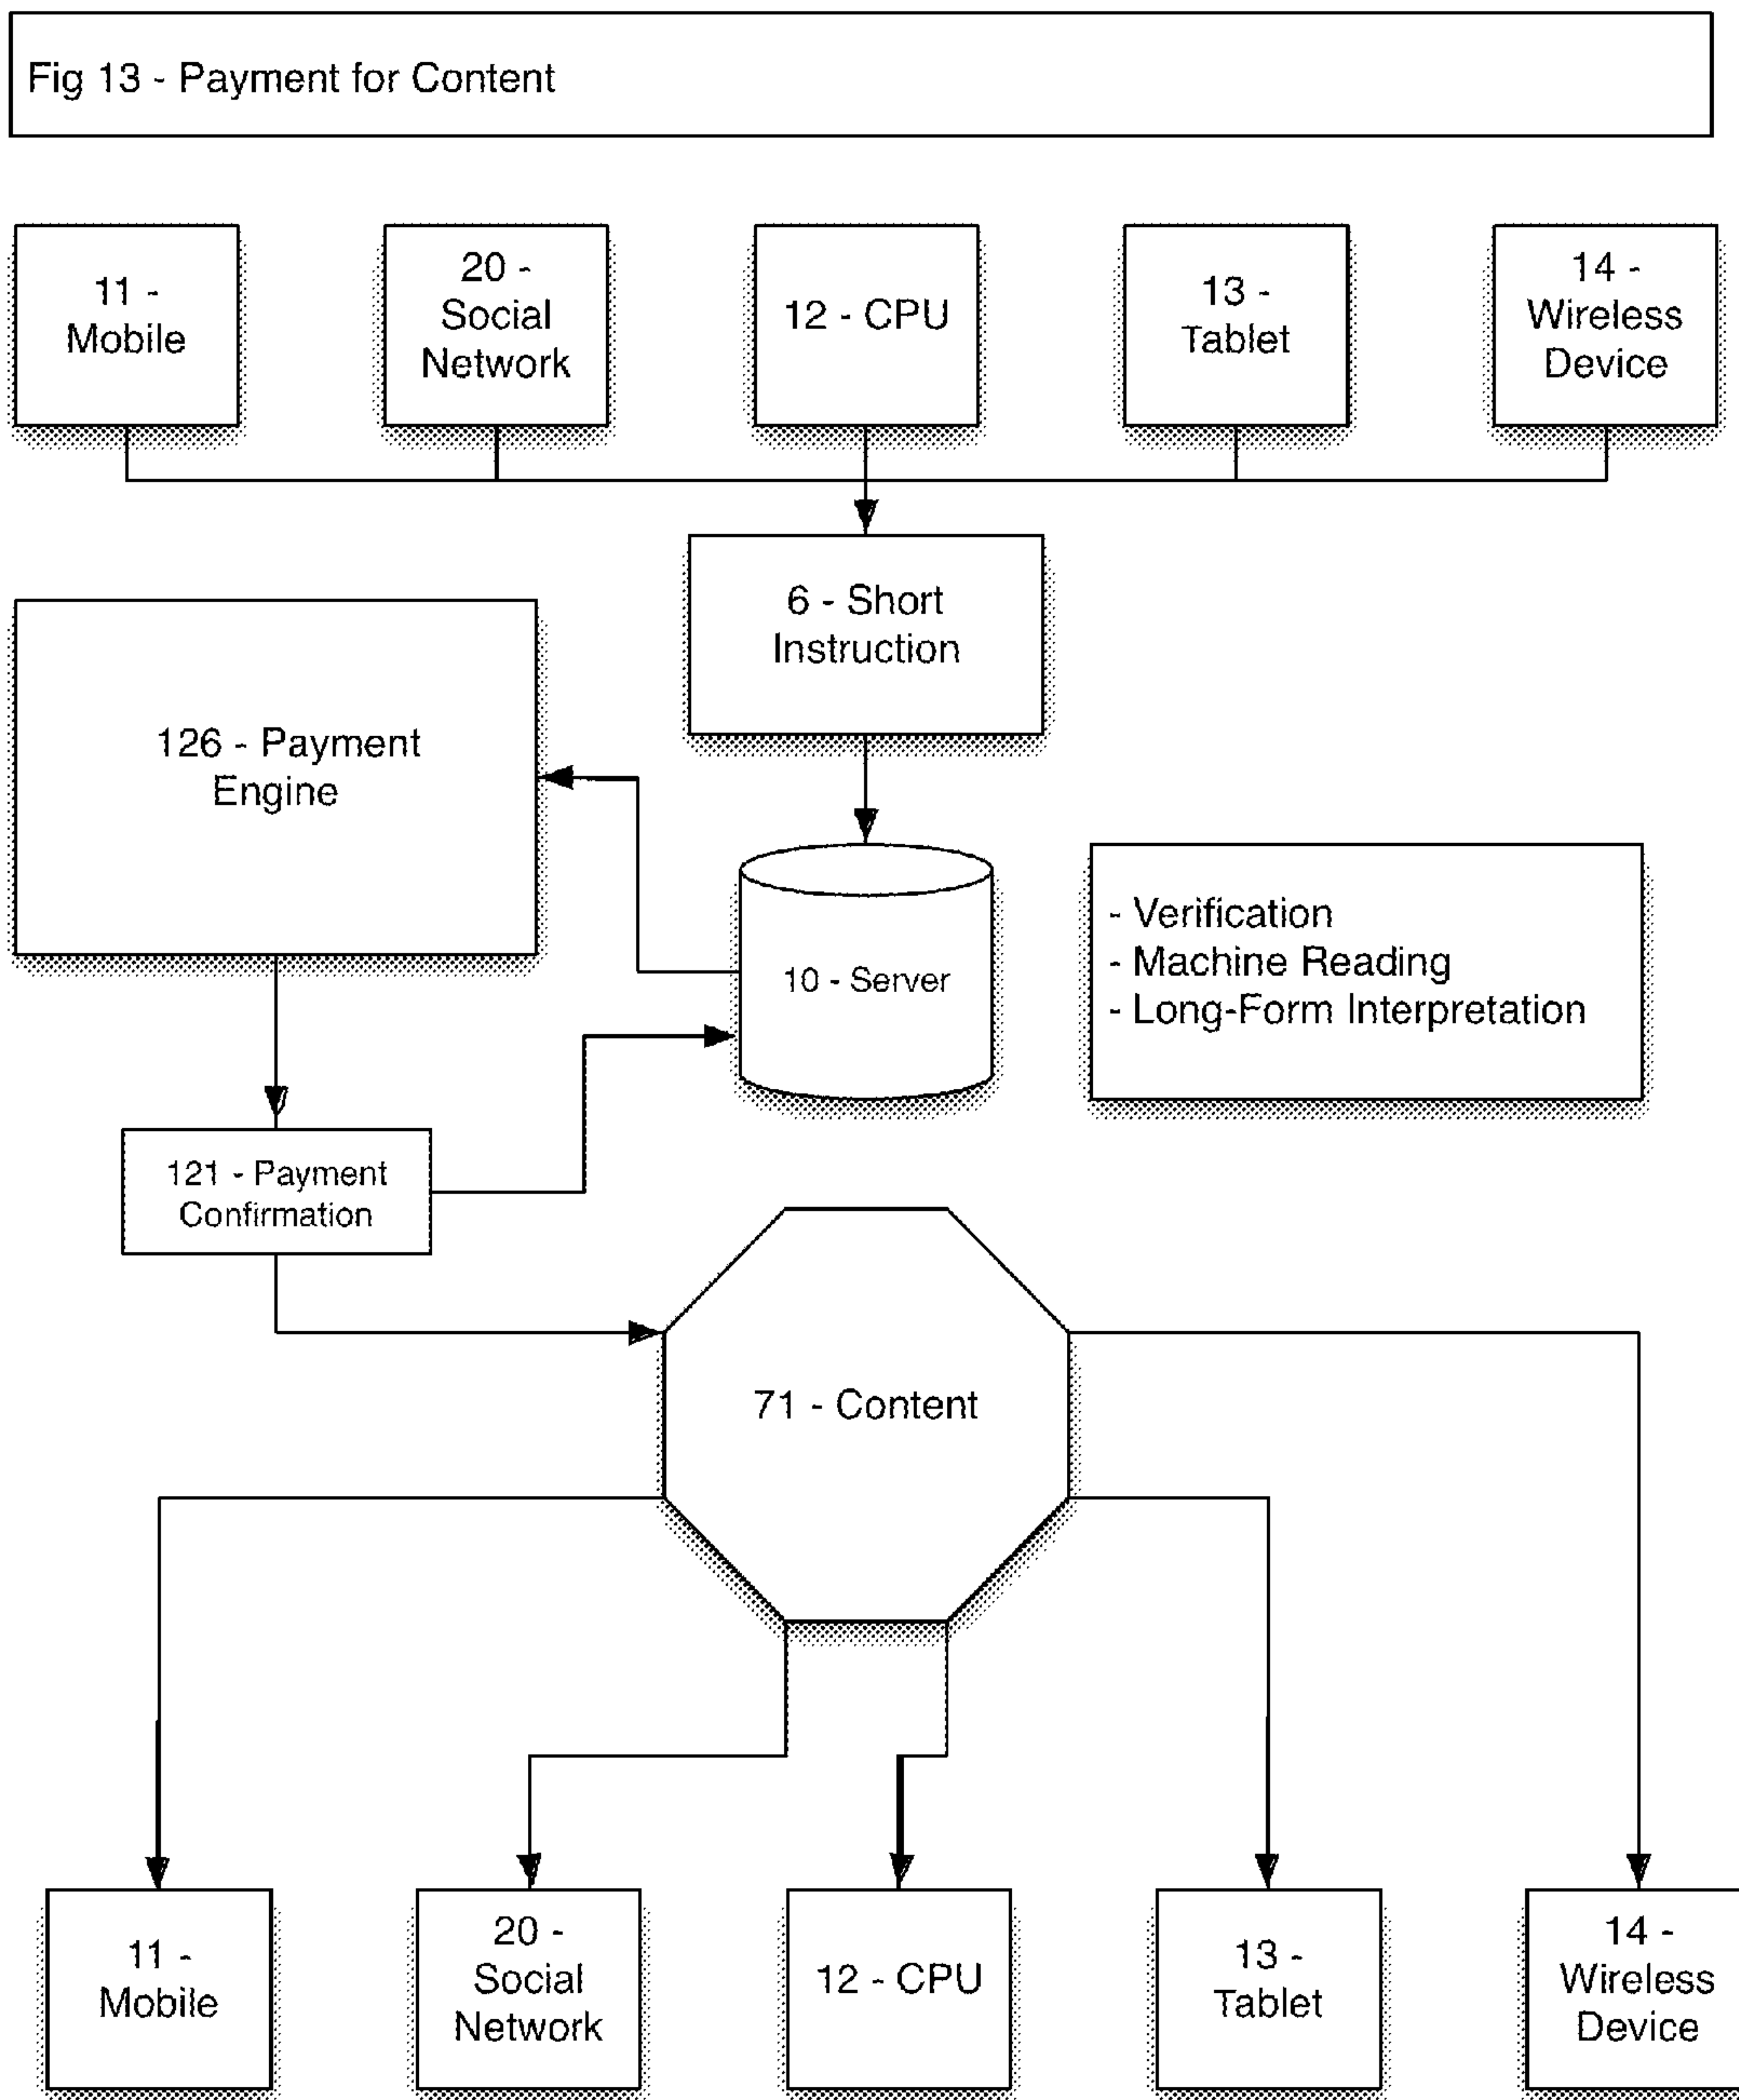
Fig 13 - Payment for Content

11 - Mobile

20 - Social Network

12 - CPU

13 - Tablet

14 - Wireless Device

6 - Short Instruction

126 - Payment Engine

10 - Server

- Verification
- Machine Reading
- Long-Form Interpretation

121 - Payment Confirmation

71 - Content

11 - Mobile

20 - Social Network

12 - CPU

13 - Tablet

14 - Wireless Device